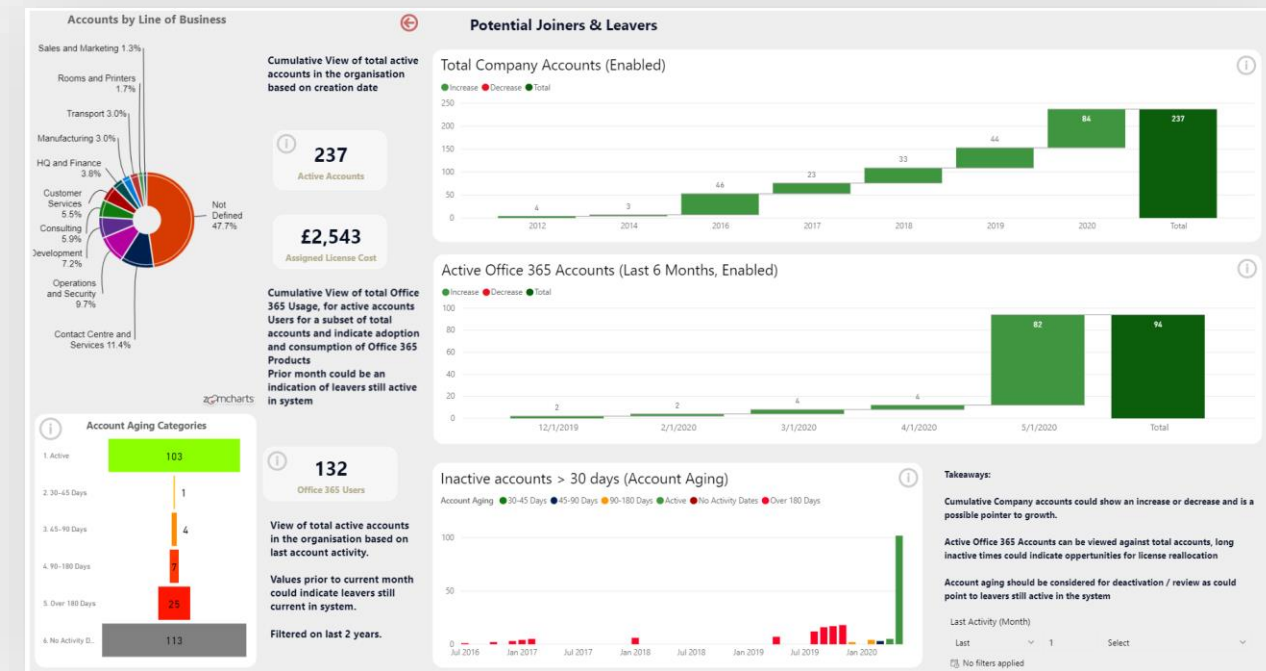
Accounts by Line of Business

Sales and Marketing 1.3%
Rooms and Printers 1.7%
Transport 3.0%
Manufacturing 3.0%
HQ and Finance 3.8%
Customer Services 5.5%
Consulting 5.9%
Development 7.2%
Operations and Security 9.7%
Contact Centre and Services 11.4%
Not Defined 47.7%

zoomcharts

Potential Joiners & Leavers

Cumulative View of total active accounts in the organisation based on creation date

237
Active Accounts

£2,543
Assigned License Cost

Cumulative View of total Office 365 Usage, for active accounts Users for a subset of total accounts and indicate adoption and consumption of Office 365 Products
Prior month could be an indication of leavers still active in system

132
Office 365 Users

View of total active accounts in the organisation based on last account activity.

Values prior to current month could indicate leavers still current in system.

Filtered on last 2 years.

Total Company Accounts (Enabled)
Increase Decrease Total
250
200
150
100
50
0
4 3 46 23 33 44 84 237
2012 2014 2016 2017 2018 2019 2020 Total

Active Office 365 Accounts (Last 6 Months, Enabled)
Increase Decrease Total
100
80
60
40
20
0
2 2 4 4 82 94
12/1/2019 2/1/2020 3/1/2020 4/1/2020 5/1/2020 Total

Account Aging Categories
1. Active 103
2. 30-45 Days 1
3. 45-90 Days 4
4. 90-180 Days 7
5. Over 180 Days 25
6. No Activity D... 113

Inactive accounts > 30 days (Account Aging)
Account Aging 30-45 Days 45-90 Days 90-180 Days Active No Activity Dates Over 180 Days
100
50
0
Jul 2016 Jan 2017 Jul 2017 Jan 2018 Jul 2018 Jan 2019 Jul 2019 Jan 2020

Takeaways:

Cumulative Company accounts could show an increase or decrease and is a possible pointer to growth.

Active Office 365 Accounts can be viewed against total accounts, long inactive times could indicate oppertunities for license reallocation

Account aging should be considered for deactivation / review as could point to leavers still active in the system

Last Activity (Month)
Last 1 Select
No filters applied